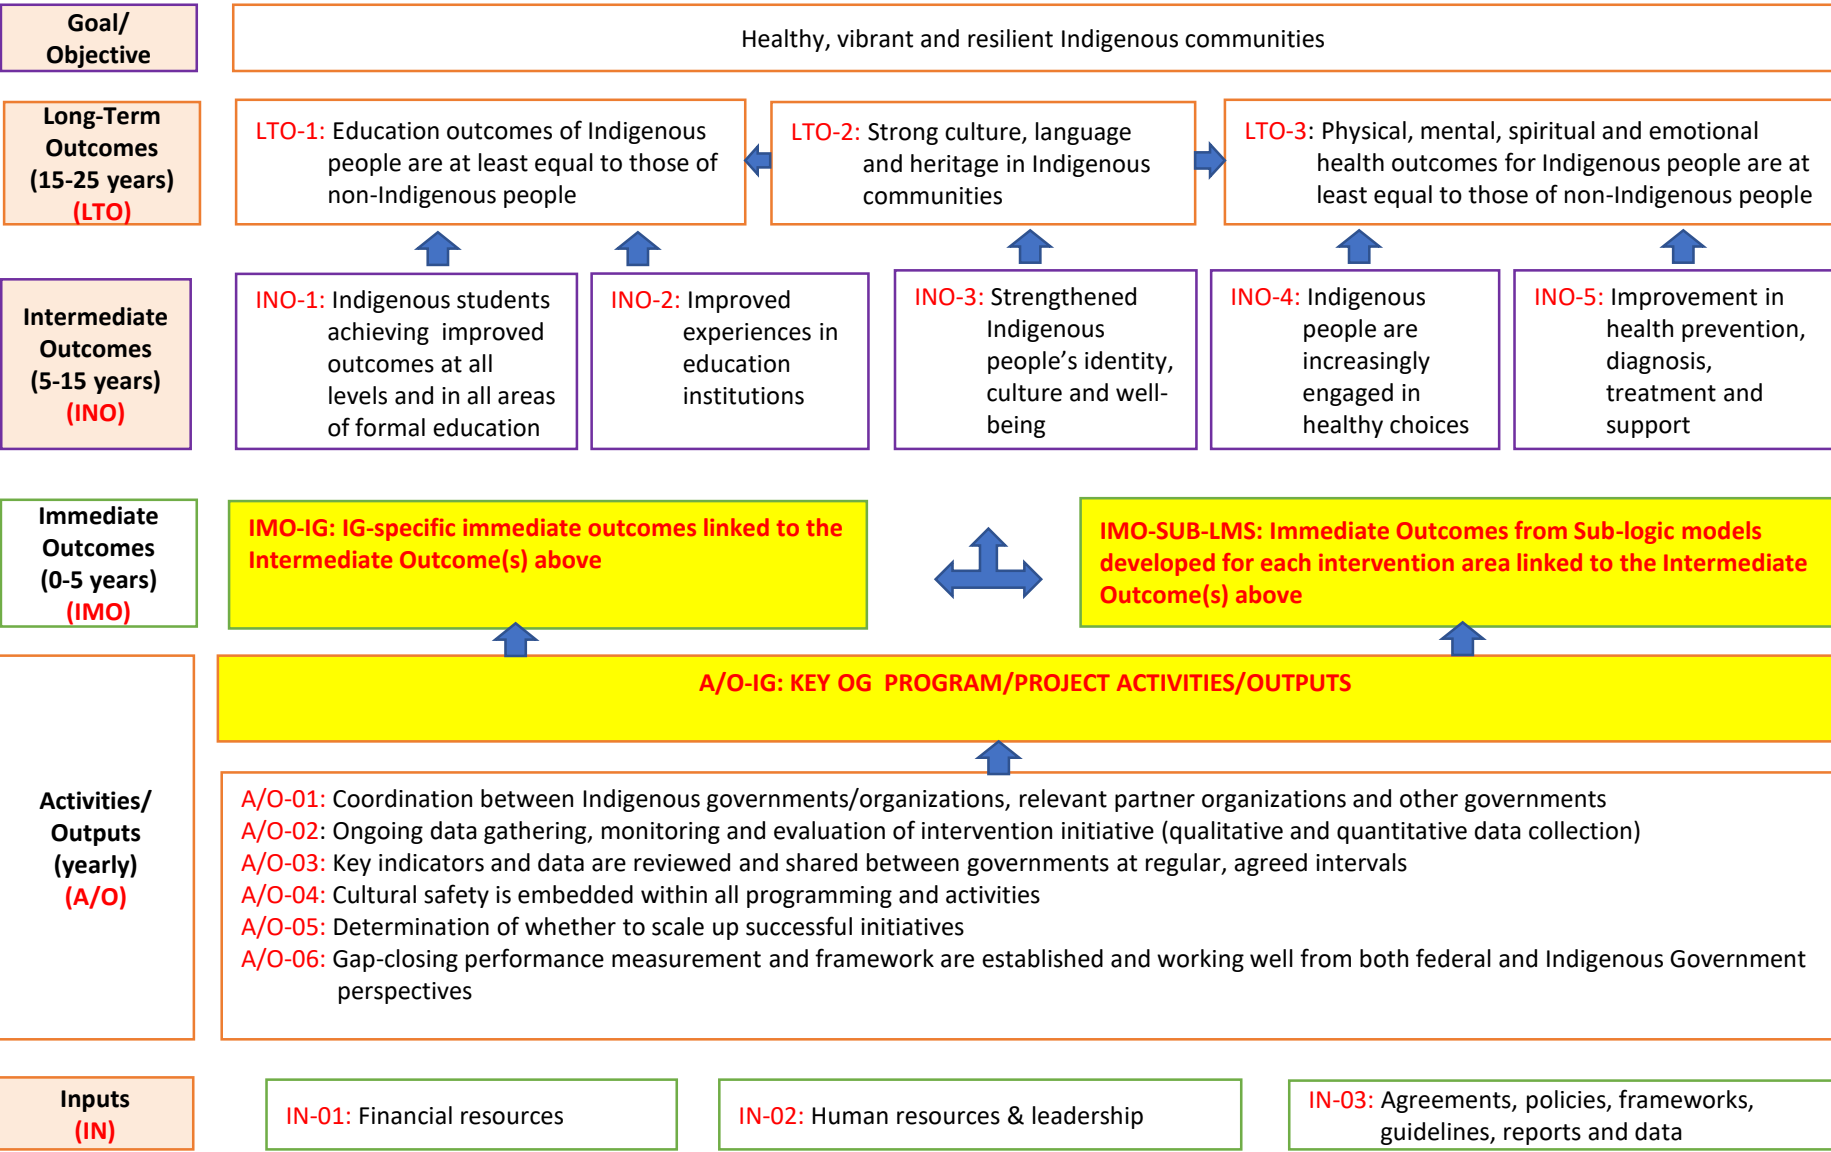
Goal/ Objective

Healthy, vibrant and resilient Indigenous communities

Long-Term Outcomes (15-25 years) (LTO)

LTO-1: Education outcomes of Indigenous people are at least equal to those of non-Indigenous people

LTO-2: Strong culture, language and heritage in Indigenous communities

LTO-3: Physical, mental, spiritual and emotional health outcomes for Indigenous people are at least equal to those of non-Indigenous people

Intermediate Outcomes (5-15 years) (INO)

INO-1: Indigenous students achieving improved outcomes at all levels and in all areas of formal education

INO-2: Improved experiences in education institutions

INO-3: Strengthened Indigenous people's identity, culture and well-being

INO-4: Indigenous people are increasingly engaged in healthy choices

INO-5: Improvement in health prevention, diagnosis, treatment and support

Immediate Outcomes (0-5 years) (IMO)

IMO-IG: IG-specific immediate outcomes linked to the Intermediate Outcome(s) above

IMO-SUB-LMS: Immediate Outcomes from Sub-logic models developed for each intervention area linked to the Intermediate Outcome(s) above

Activities/ Outputs (yearly) (A/O)

A/O-IG: KEY OG PROGRAM/PROJECT ACTIVITIES/OUTPUTS

A/O-01: Coordination between Indigenous governments/organizations, relevant partner organizations and other governments
A/O-02: Ongoing data gathering, monitoring and evaluation of intervention initiative (qualitative and quantitative data collection)
A/O-03: Key indicators and data are reviewed and shared between governments at regular, agreed intervals
A/O-04: Cultural safety is embedded within all programming and activities
A/O-05: Determination of whether to scale up successful initiatives
A/O-06: Gap-closing performance measurement and framework are established and working well from both federal and Indigenous Government perspectives

Inputs (IN)

IN-01: Financial resources

IN-02: Human resources & leadership

IN-03: Agreements, policies, frameworks, guidelines, reports and data